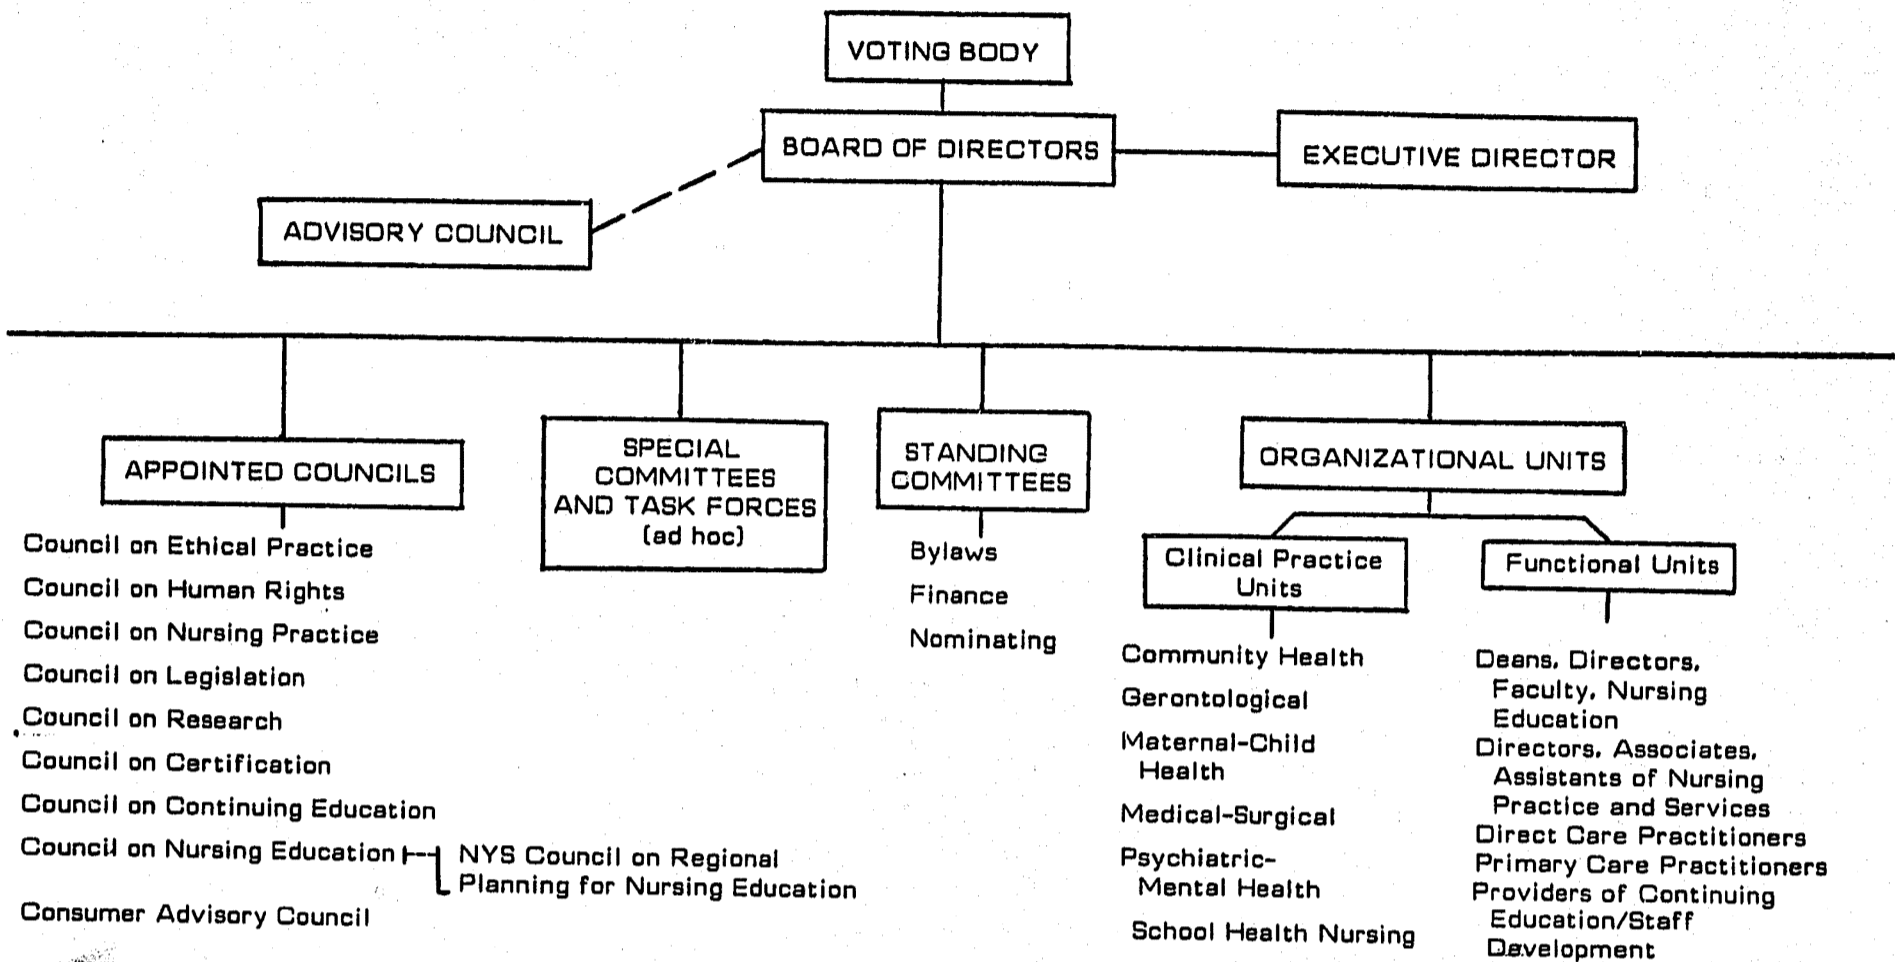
VOTING BODY

BOARD OF DIRECTORS

EXECUTIVE DIRECTOR

ADVISORY COUNCIL

APPOINTED COUNCILS

Council on Ethical Practice
Council on Human Rights
Council on Nursing Practice
Council on Legislation
Council on Research
Council on Certification
Council on Continuing Education
Council on Nursing Education
NYS Council on Regional Planning for Nursing Education
Consumer Advisory Council

SPECIAL COMMITTEES AND TASK FORCES (ad hoc)

STANDING COMMITTEES

Bylaws
Finance
Nominating

ORGANIZATIONAL UNITS

Clinical Practice Units

Community Health
Gerontological
Maternal-Child Health
Medical-Surgical
Psychiatric-Mental Health
School Health Nursing

Functional Units

Deans, Directors, Faculty, Nursing Education
Directors, Associates, Assistants of Nursing Practice and Services
Direct Care Practitioners
Primary Care Practitioners
Providers of Continuing Education/Staff Development